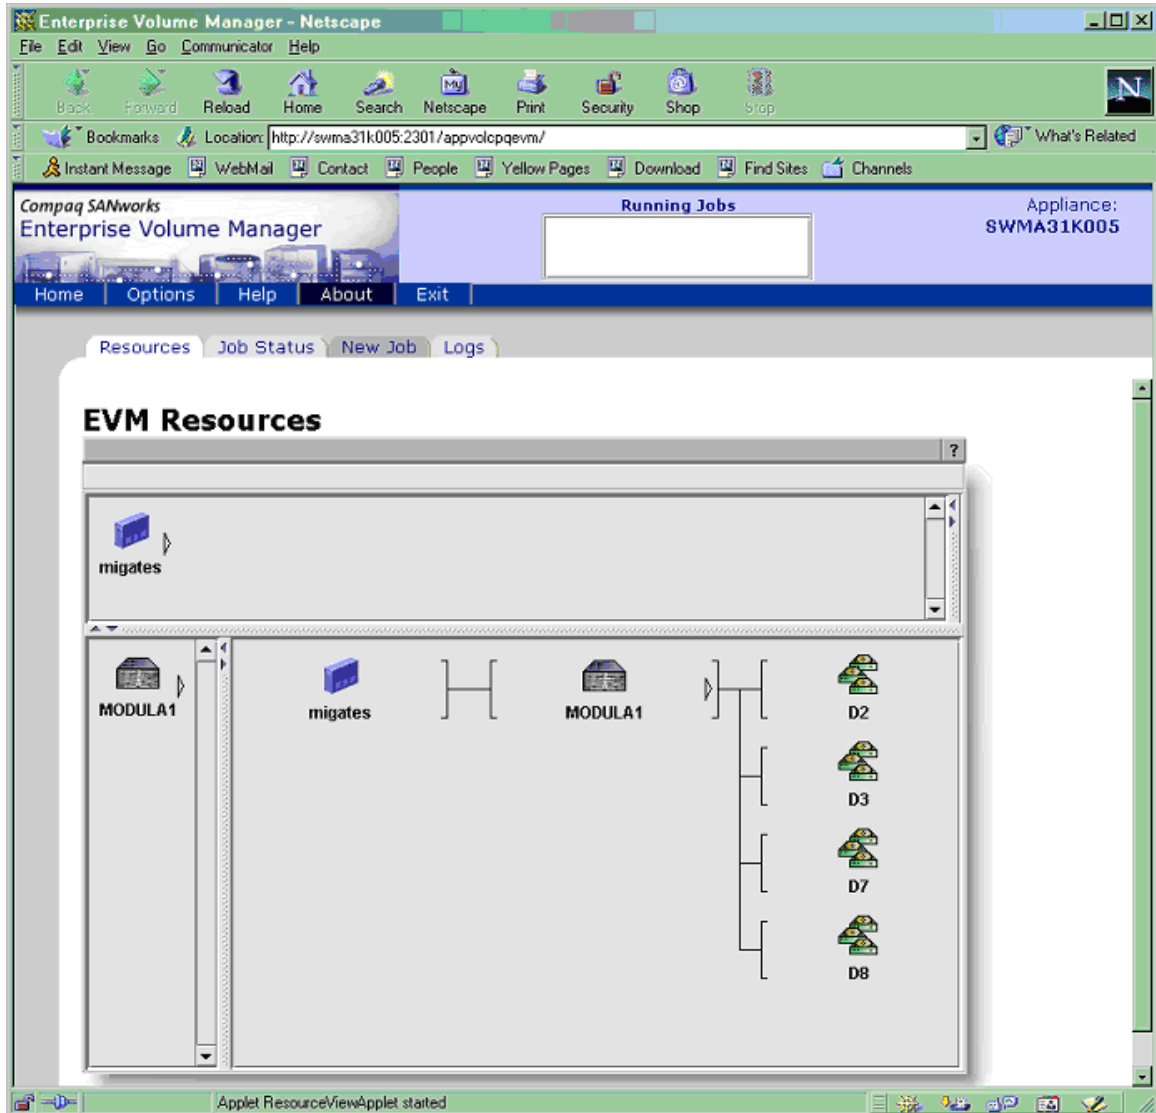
Enterprise Volume Manager - Netscape

File Edit View Go Communicator Help

Back Forward Reload Home Search Netscape Print Security Shop Stop

Bookmarks Location: http://swma31k005:2301/appvolcpqevm/ What's Related

Instant Message WebMail Contact People Yellow Pages Download Find Sites Channels

Compaq SANworks
Enterprise Volume Manager

Running Jobs

Appliance:
SWMA31K005

Home Options Help About Exit

Resources Job Status New Job Logs

EVM Resources

?

migates

MODULA1

migates

MODULA1

D2

D3

D7

D8

Applet ResourceViewApplet started